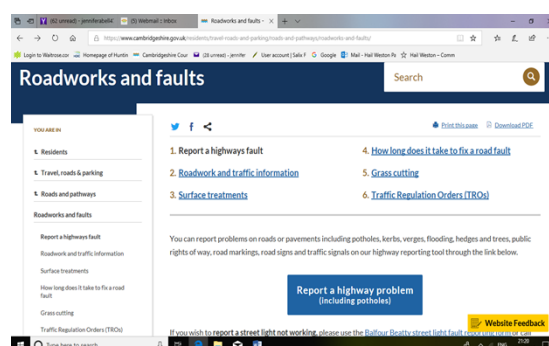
(82 unread) - jennifer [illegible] | Webmail :: Inbox | Roadworks and faults - | +

https://www.cambridgeshire.gov.uk/residents/travel-roads-and-parking/roads-and-pathways/roadworks-and-faults/

Login to Waitrose.com | Homepage of Huntin | Cambridgeshire Coun | (28 unread) - jennifer | User account | Salix F | Google | Mail - Hail Weston Pa | Hail Weston – Comm

Roadworks and faults

Search

YOU ARE IN

Residents

Travel, roads & parking

Roads and pathways

Roadworks and faults

Report a highways fault

Roadwork and traffic information

Surface treatments

How long does it take to fix a road fault

Grass cutting

Traffic Regulation Orders (TROs)

Print this page | Download PDF

1. Report a highways fault
2. Roadwork and traffic information
3. Surface treatments
4. How long does it take to fix a road fault
5. Grass cutting
6. Traffic Regulation Orders (TROs)

You can report problems on roads or pavements including potholes, kerbs, verges, flooding, hedges and trees, public rights of way, road markings, road signs and traffic signals on our highway reporting tool through the link below.

Report a highway problem
(including potholes)

If you wish to report a street light not working, please use the Balfour Beatty street light fault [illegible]

Website Feedback

Type here to search

21:20
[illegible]